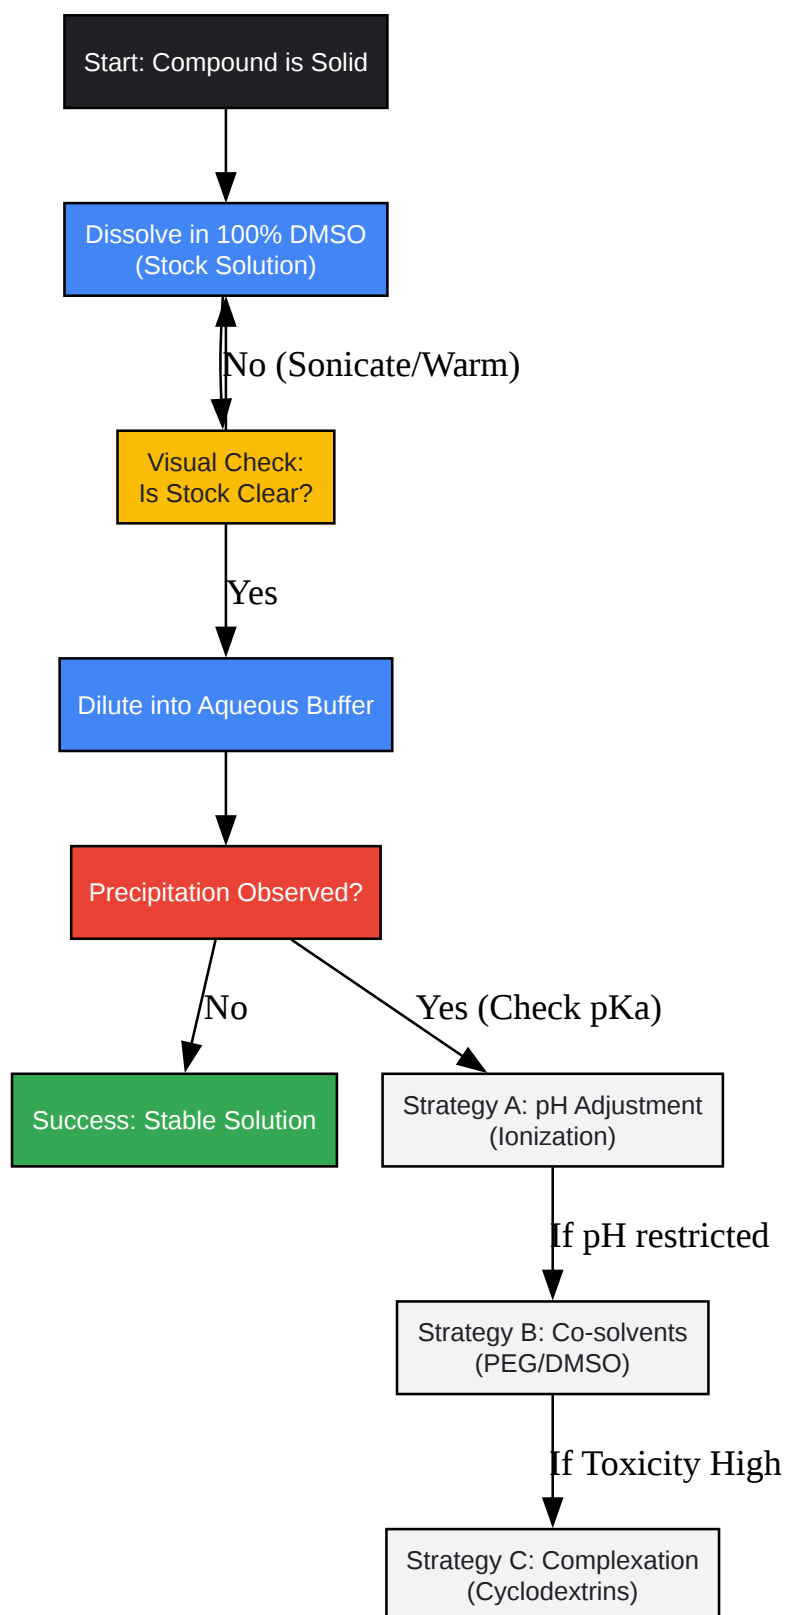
Start: Compound is Solid

Dissolve in 100% DMSO (Stock Solution)

No (Sonicate/Warm)

Visual Check: Is Stock Clear?

Yes

Dilute into Aqueous Buffer

Precipitation Observed?

No

Yes (Check pKa)

Success: Stable Solution

Strategy A: pH Adjustment (Ionization)

If pH restricted

Strategy B: Co-solvents (PEG/DMSO)

If Toxicity High

Strategy C: Complexation (Cyclodextrins)